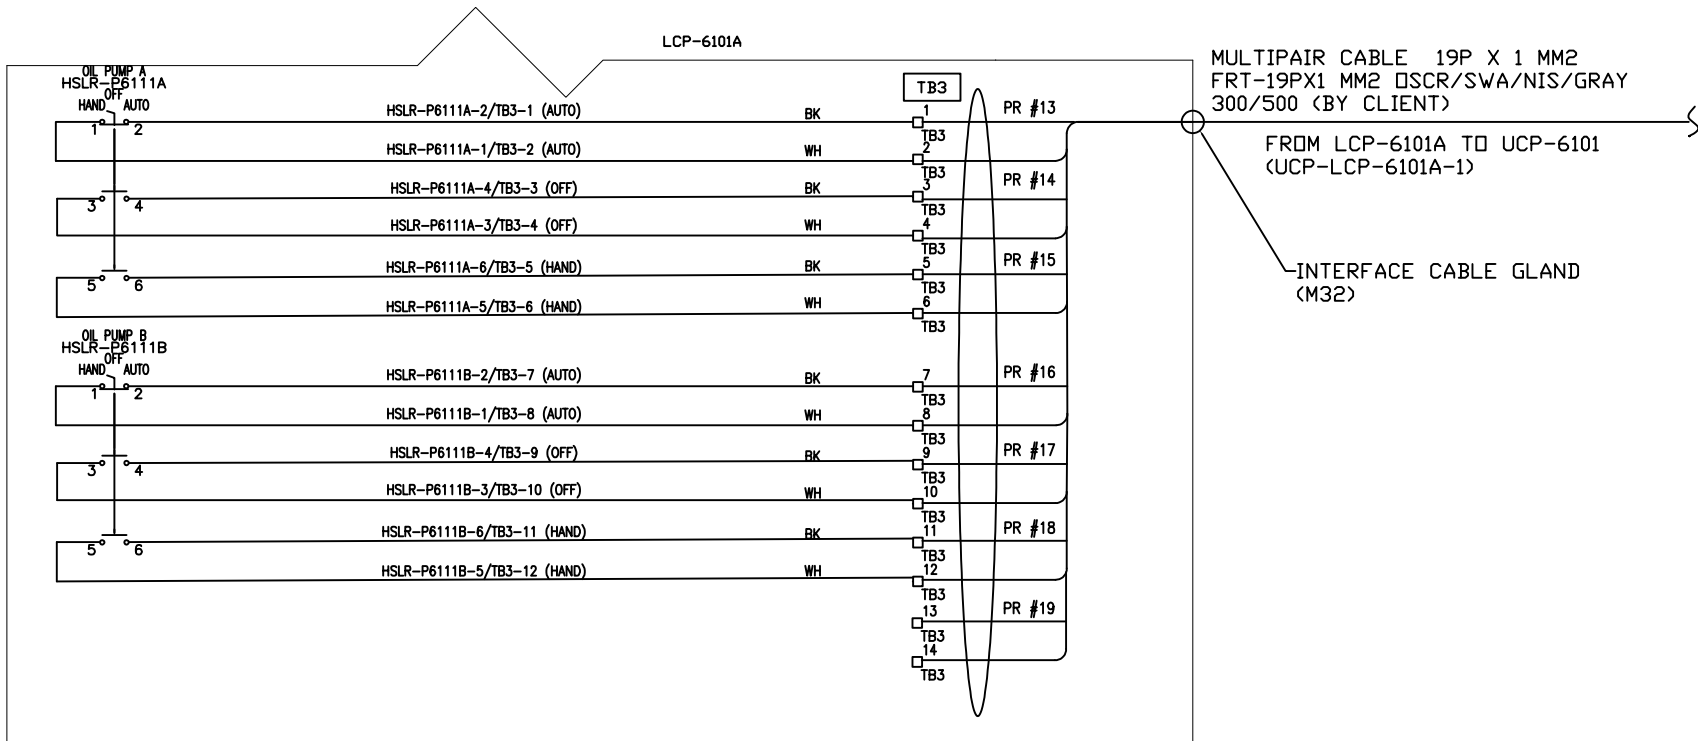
LCP-6101A

OIL PUMP A
HSLR-P6111A
OFF
HAND AUTO
1 2
3 4
5 6

HSLR-P6111A-2/TB3-1 (AUTO) BK
HSLR-P6111A-1/TB3-2 (AUTO) WH
HSLR-P6111A-4/TB3-3 (OFF) BK
HSLR-P6111A-3/TB3-4 (OFF) WH
HSLR-P6111A-6/TB3-5 (HAND) BK
HSLR-P6111A-5/TB3-6 (HAND) WH

OIL PUMP B
HSLR-P6111B
OFF
HAND AUTO
1 2
3 4
5 6

HSLR-P6111B-2/TB3-7 (AUTO) BK
HSLR-P6111B-1/TB3-8 (AUTO) WH
HSLR-P6111B-4/TB3-9 (OFF) BK
HSLR-P6111B-3/TB3-10 (OFF) WH
HSLR-P6111B-6/TB3-11 (HAND) BK
HSLR-P6111B-5/TB3-12 (HAND) WH

TB3
1 TB3 2 TB3 3 TB3 4 TB3 5 TB3 6 TB3
7 TB3 8 TB3 9 TB3 10 TB3 11 TB3 12 TB3 13 TB3 14 TB3

PR #13
PR #14
PR #15
PR #16
PR #17
PR #18
PR #19

MULTIPAIR CABLE 19P X 1 MM2
FRT-19PX1 MM2 OSCR/SWA/NIS/GRAY
300/500 (BY CLIENT)

FROM LCP-6101A TO UCP-6101
(UCP-LCP-6101A-1)

INTERFACE CABLE GLAND
(M32)